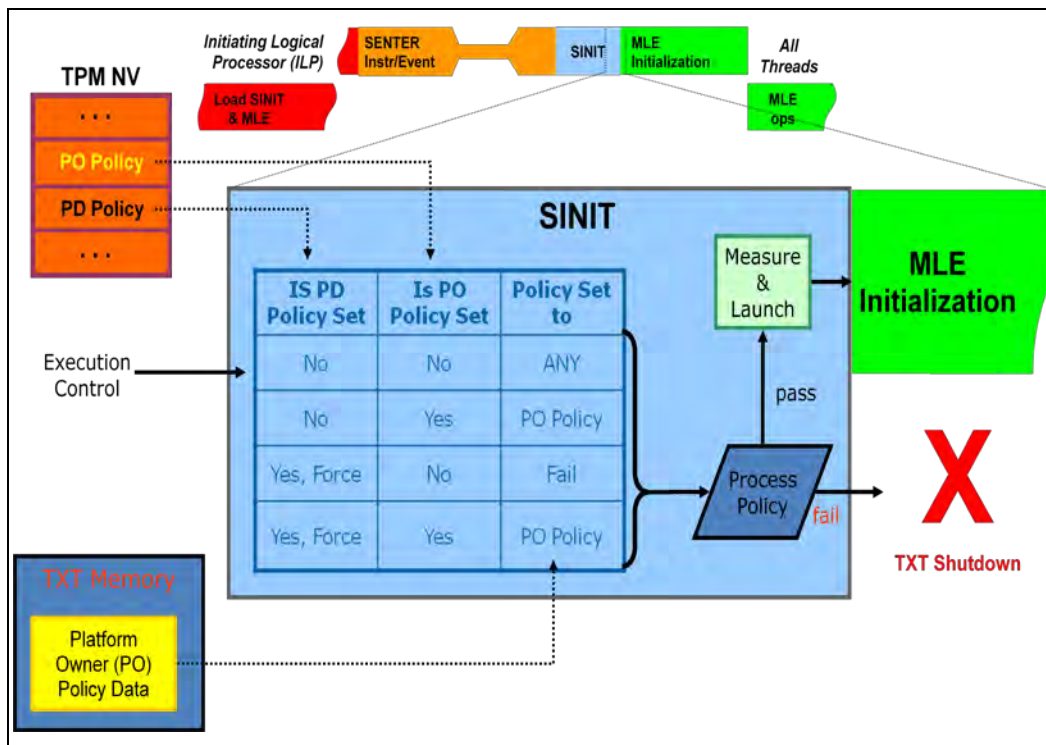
Initiating Logical Processor (ILP)

Load SINIT & MLE

SENTER Instr/Event

SINIT

MLE Initialization

All Threads

MLE ops

TPM NV

...

PO Policy

PD Policy

...

SINIT

| IS PD Policy Set | Is PO Policy Set | Policy Set to |
|---|---|---|
| No | No | ANY |
| No | Yes | PO Policy |
| Yes, Force | No | Fail |
| Yes, Force | Yes | PO Policy |

Execution Control

Measure & Launch

MLE Initialization

pass

Process Policy

fail

X

TXT Shutdown

TXT Memory

Platform Owner (PO) Policy Data